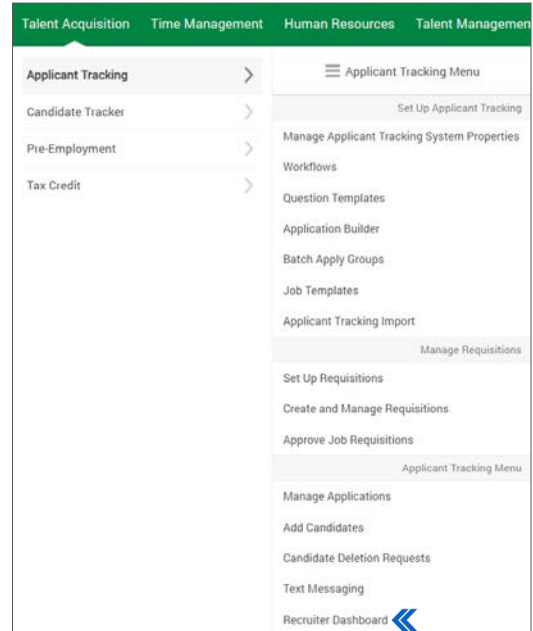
Talent Acquisition Time Management Human Resources Talent Managemen

Applicant Tracking
Candidate Tracker
Pre-Employment
Tax Credit

Applicant Tracking Menu

Set Up Applicant Tracking
Manage Applicant Tracking System Properties
Workflows
Question Templates
Application Builder
Batch Apply Groups
Job Templates
Applicant Tracking Import

Manage Requisitions
Set Up Requisitions
Create and Manage Requisitions
Approve Job Requisitions

Applicant Tracking Menu
Manage Applications
Add Candidates
Candidate Deletion Requests
Text Messaging
Recruiter Dashboard